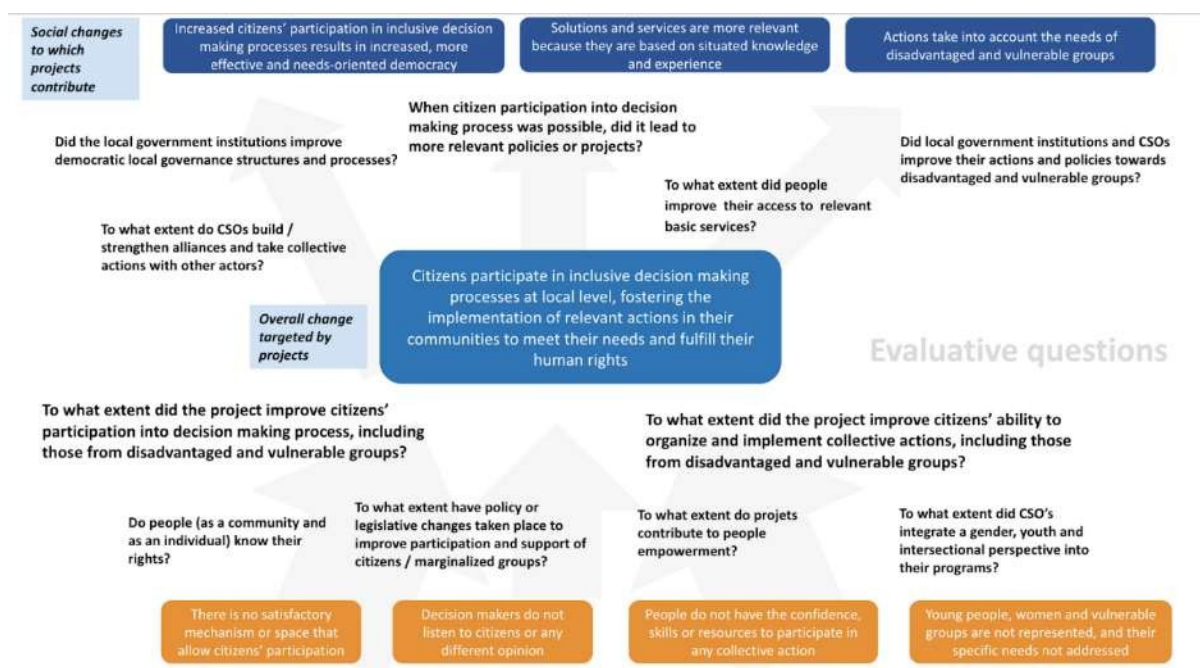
Social changes to which projects contribute

Increased citizens' participation in inclusive decision making processes results in increased, more effective and needs-oriented democracy

Solutions and services are more relevant because they are based on situated knowledge and experience

Actions take into account the needs of disadvantaged and vulnerable groups

Did the local government institutions improve democratic local governance structures and processes?

When citizen participation into decision making process was possible, did it lead to more relevant policies or projects?

Did local government institutions and CSOs improve their actions and policies towards disadvantaged and vulnerable groups?

To what extent did people improve their access to relevant basic services?

To what extent do CSOs build / strengthen alliances and take collective actions with other actors?

Overall change targeted by projects

Citizens participate in inclusive decision making processes at local level, fostering the implementation of relevant actions in their communities to meet their needs and fulfill their human rights

Evaluative questions

To what extent did the project improve citizens' participation into decision making process, including those from disadvantaged and vulnerable groups?

To what extent did the project improve citizens' ability to organize and implement collective actions, including those from disadvantaged and vulnerable groups?

Do people (as a community and as an individual) know their rights?

To what extent have policy or legislative changes taken place to improve participation and support of citizens / marginalized groups?

To what extent do projets contribute to people empowerment?

To what extent did CSO's integrate a gender, youth and intersectional perspective into their programs?

There is no satisfactory mechanism or space that allow citizens' participation

Decision makers do not listen to citizens or any different opinion

People do not have the confidence, skills or resources to participate in any collective action

Young people, women and vulnerable groups are not represented, and their specific needs not addressed